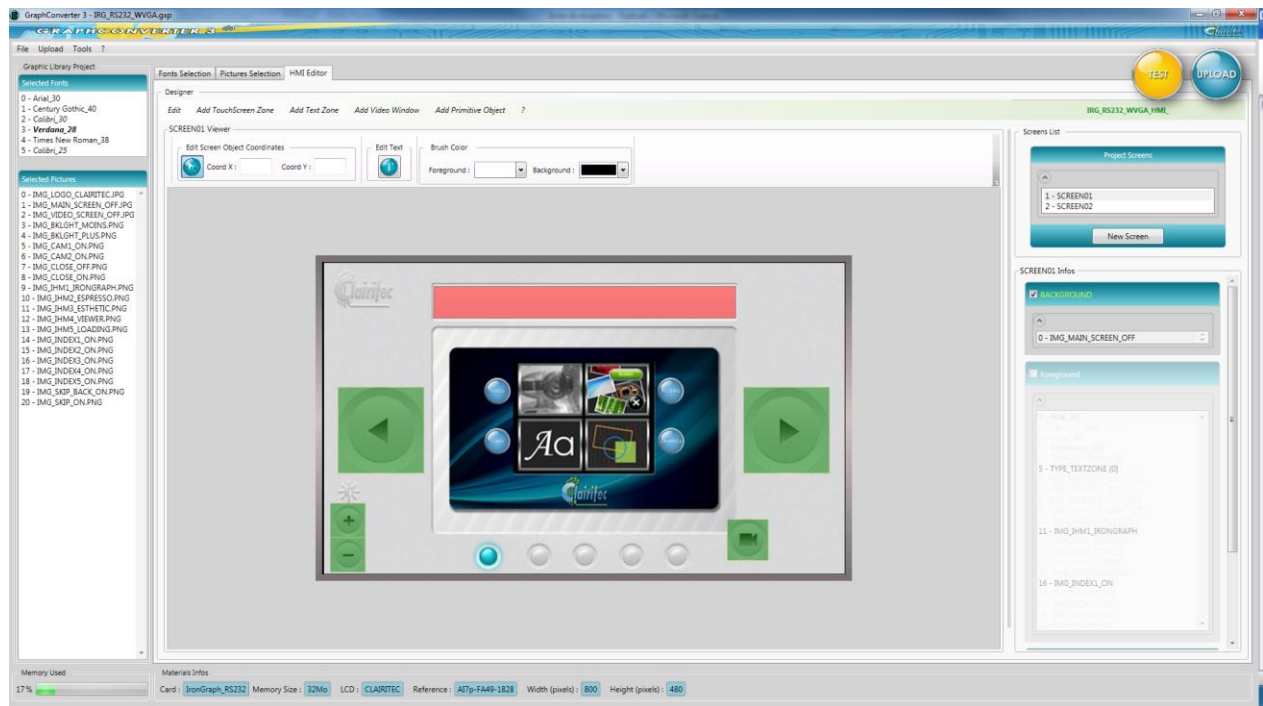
GraphConverter 3 - IRG_RS232_WVGA.gxp

GRAPHCONVERTER 3

File Upload Tools ?

Graphic Library Project

Selected Fonts

0 - Arial_30
1 - Century Gothic_40
2 - Calibri_30
3 - Verdana_28
4 - Times New Roman_38
5 - Calibri_25

Selected Pictures

0 - IMG_LOGO_CLAIRITEC.JPG
1 - IMG_MAIN_SCREEN_OFF.JPG
2 - IMG_VIDEO_SCREEN_OFF.JPG
3 - IMG_BKLGHT_MOINS.PNG
4 - IMG_BKLGHT_PLUS.PNG
5 - IMG_CAM1_ON.PNG
6 - IMG_CAM2_ON.PNG
7 - IMG_CLOSE_OFF.PNG
8 - IMG_CLOSE_ON.PNG
9 - IMG_IHM1_IRONGRAPH.PNG
10 - IMG_IHM2_ESPRESSO.PNG
11 - IMG_IHM3_ESTHETIC.PNG
12 - IMG_IHM4_VIEWER.PNG
13 - IMG_IHM5_LOADING.PNG
14 - IMG_INDEX1_ON.PNG
15 - IMG_INDEX2_ON.PNG
16 - IMG_INDEX3_ON.PNG
17 - IMG_INDEX4_ON.PNG
18 - IMG_INDEX5_ON.PNG
19 - IMG_SKIP_BACK_ON.PNG
20 - IMG_SKIP_ON.PNG

Fonts Selection | Pictures Selection | HMI Editor

TEST UPLOAD

Designer

Edit Add TouchScreen Zone Add Text Zone Add Video Window Add Primitive Object ?

IRG_RS232_WVGA_HMI_

SCREEN01 Viewer

Edit Screen Object Coordinates

Coord X : Coord Y :

Edit Text

Brush Color

Foreground : Background :

Clairitec

Aa

Clairitec

Screens List

Project Screens

1 - SCREEN01
2 - SCREEN02

New Screen

SCREEN01 Infos

BACKGROUND

0 - IMG_MAIN_SCREEN_OFF

foreground

0 - Arial_30
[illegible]
5 - TYPE_TEXTZONE [0]
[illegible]
11 - IMG_IHM1_IRONGRAPH
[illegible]
16 - IMG_INDEX1_ON
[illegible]

Memory Used

17%

Materials Infos

Card : IronGraph_RS232 Memory Size : 32Mo LCD : CLAIRITEC Reference : AI7p-FA49-1828 Width (pixels) : 800 Height (pixels) : 480